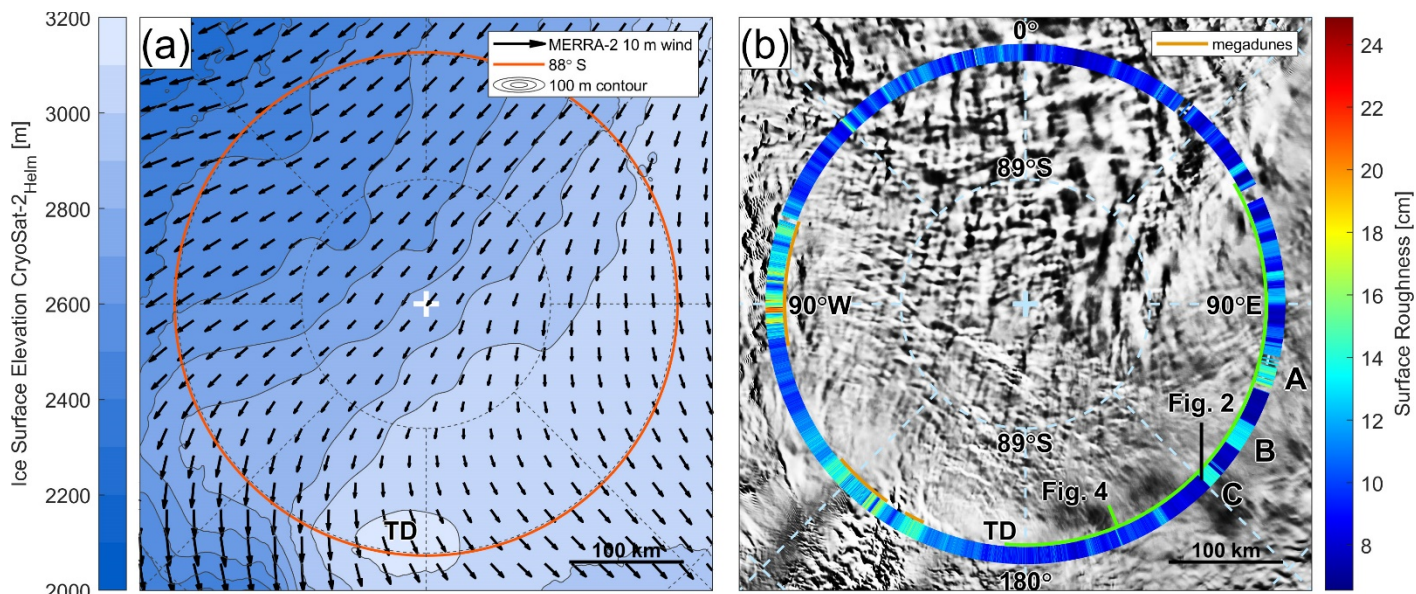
3200
3000
2800
2600
2400
2200
2000
Ice Surface Elevation CryoSat-$2_{Helm}$ [m]

(a)
MERRA-2 10 m wind
88° S
100 m contour
TD
100 km

(b)
megadunes
0°
89°S
90°W
90°E
A
Fig. 2
89°S
B
C
Fig. 4
TD
100 km
180°

24
22
20
18
16
14
12
10
8
Surface Roughness [cm]